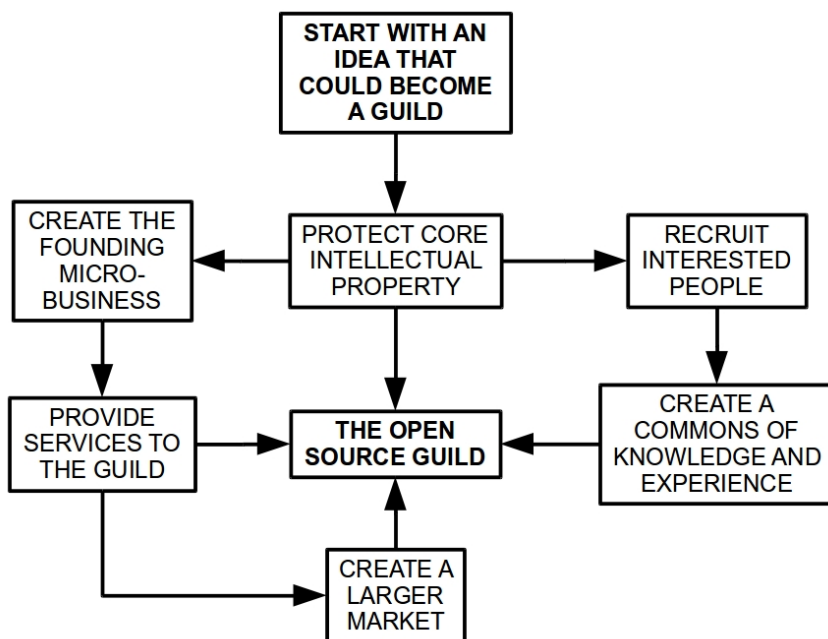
START WITH AN IDEA THAT COULD BECOME A GUILD

CREATE THE FOUNDING MICRO-BUSINESS

PROTECT CORE INTELLECTUAL PROPERTY

RECRUIT INTERESTED PEOPLE

PROVIDE SERVICES TO THE GUILD

THE OPEN SOURCE GUILD

CREATE A COMMONS OF KNOWLEDGE AND EXPERIENCE

CREATE A LARGER MARKET